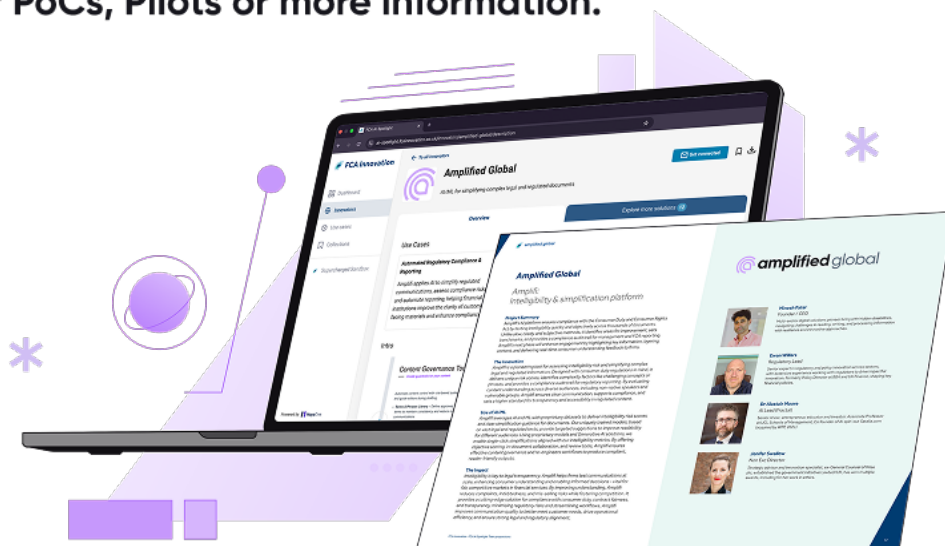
PoCs, Pilots or more information.

FCA Innovation

Dashboard

Innovators

Use cases

Collections

Supercharged Sandbox

Amplified Global

AI/ML for simplifying complex legal and regulated documents

Get connected

Overview

Explore more solutions

Use Cases

Automated Regulatory Compliance & Reporting

Content Governance To

Amplified Global

Amplifi: Intelligibility & simplification platform

Project Summary

The Innovation

Use of AI/ML

The Impact

amplified global

Vikesh Patel
Founder / CEO

Ewan Willars
Regulatory Lead

Sir Hamish Moore
AI Lead/Professor

Jenifer Swallow
Non Exe Director